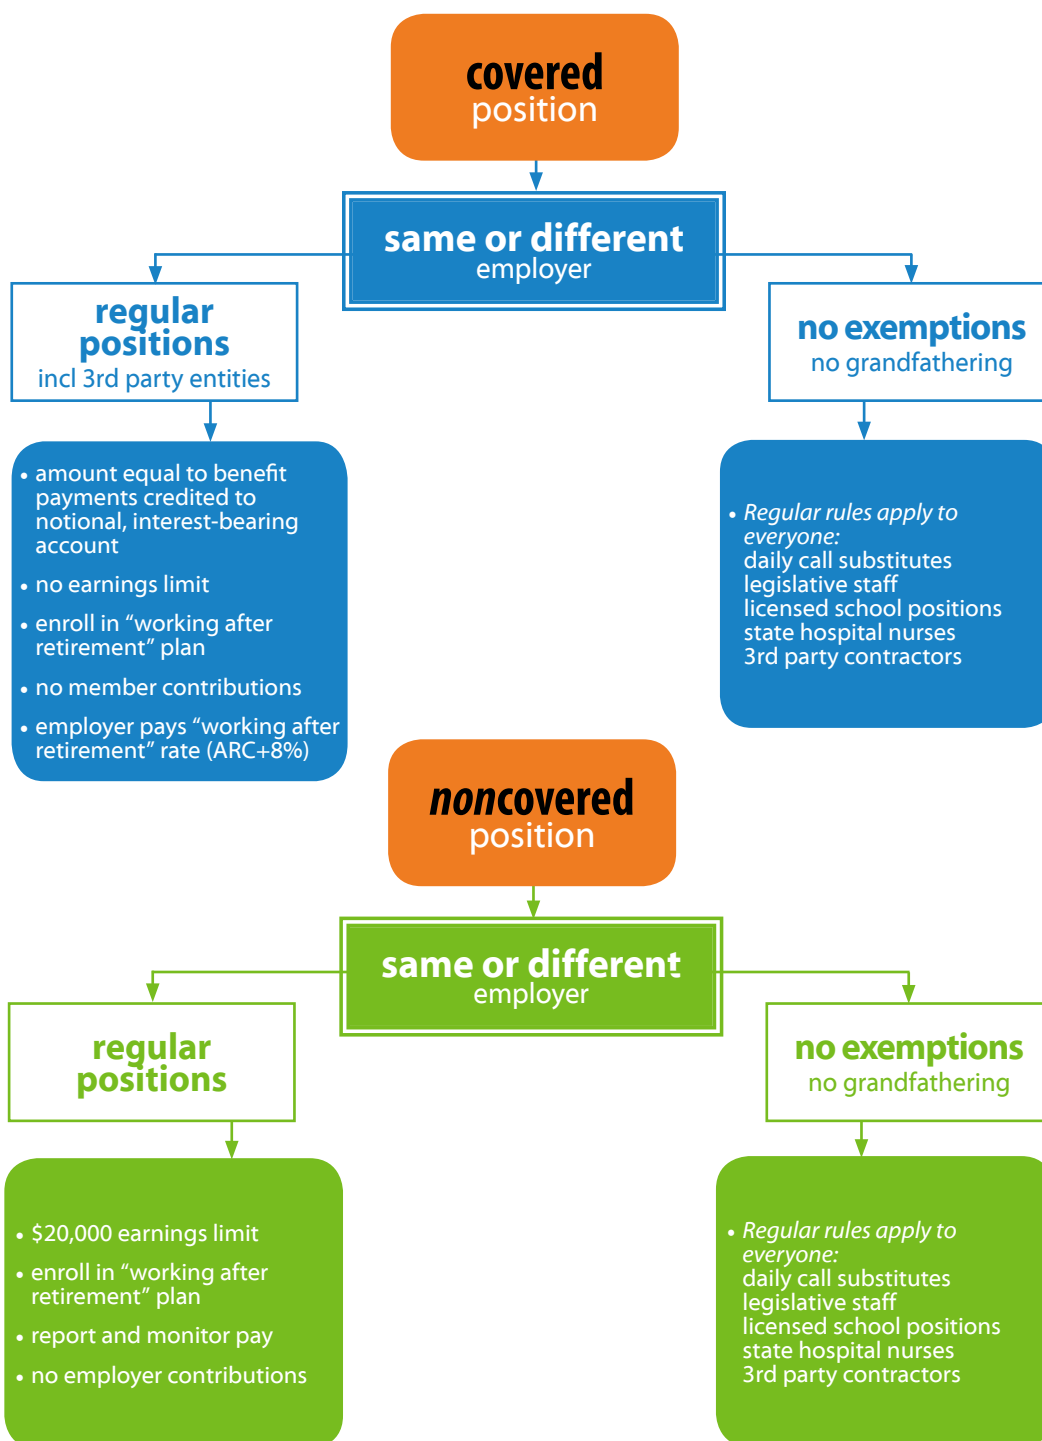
covered
position

same or different
employer

regular
positions
incl 3rd party entities

• amount equal to benefit payments credited to notional, interest-bearing account
• no earnings limit
• enroll in “working after retirement” plan
• no member contributions
• employer pays “working after retirement” rate (ARC+8%)

no exemptions
no grandfathering

• Regular rules apply to everyone:
daily call substitutes
legislative staff
licensed school positions
state hospital nurses
3rd party contractors

noncovered
position

same or different
employer

regular
positions

• $20,000 earnings limit
• enroll in “working after retirement” plan
• report and monitor pay
• no employer contributions

no exemptions
no grandfathering

• Regular rules apply to everyone:
daily call substitutes
legislative staff
licensed school positions
state hospital nurses
3rd party contractors